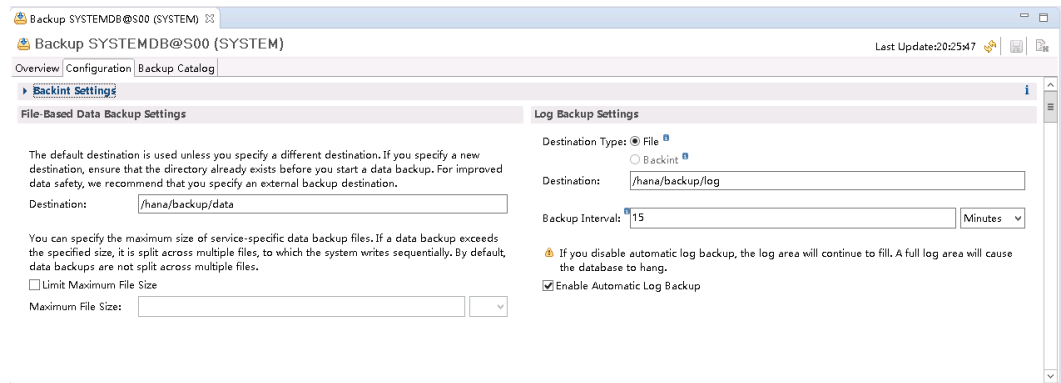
Backup SYSTEMDB@S00 (SYSTEM) ☒

Backup SYSTEMDB@S00 (SYSTEM)

Last Update:20:25:47

Overview | Configuration | Backup Catalog

▸ Backint Settings

File-Based Data Backup Settings

The default destination is used unless you specify a different destination. If you specify a new destination, ensure that the directory already exists before you start a data backup. For improved data safety, we recommend that you specify an external backup destination.

Destination: /hana/backup/data

You can specify the maximum size of service-specific data backup files. If a data backup exceeds the specified size, it is split across multiple files, to which the system writes sequentially. By default, data backups are not split across multiple files.

☐ Limit Maximum File Size

Maximum File Size:

Log Backup Settings

Destination Type: ◉ File
○ Backint

Destination: /hana/backup/log

Backup Interval: 15 Minutes

If you disable automatic log backup, the log area will continue to fill. A full log area will cause the database to hang.

☑ Enable Automatic Log Backup